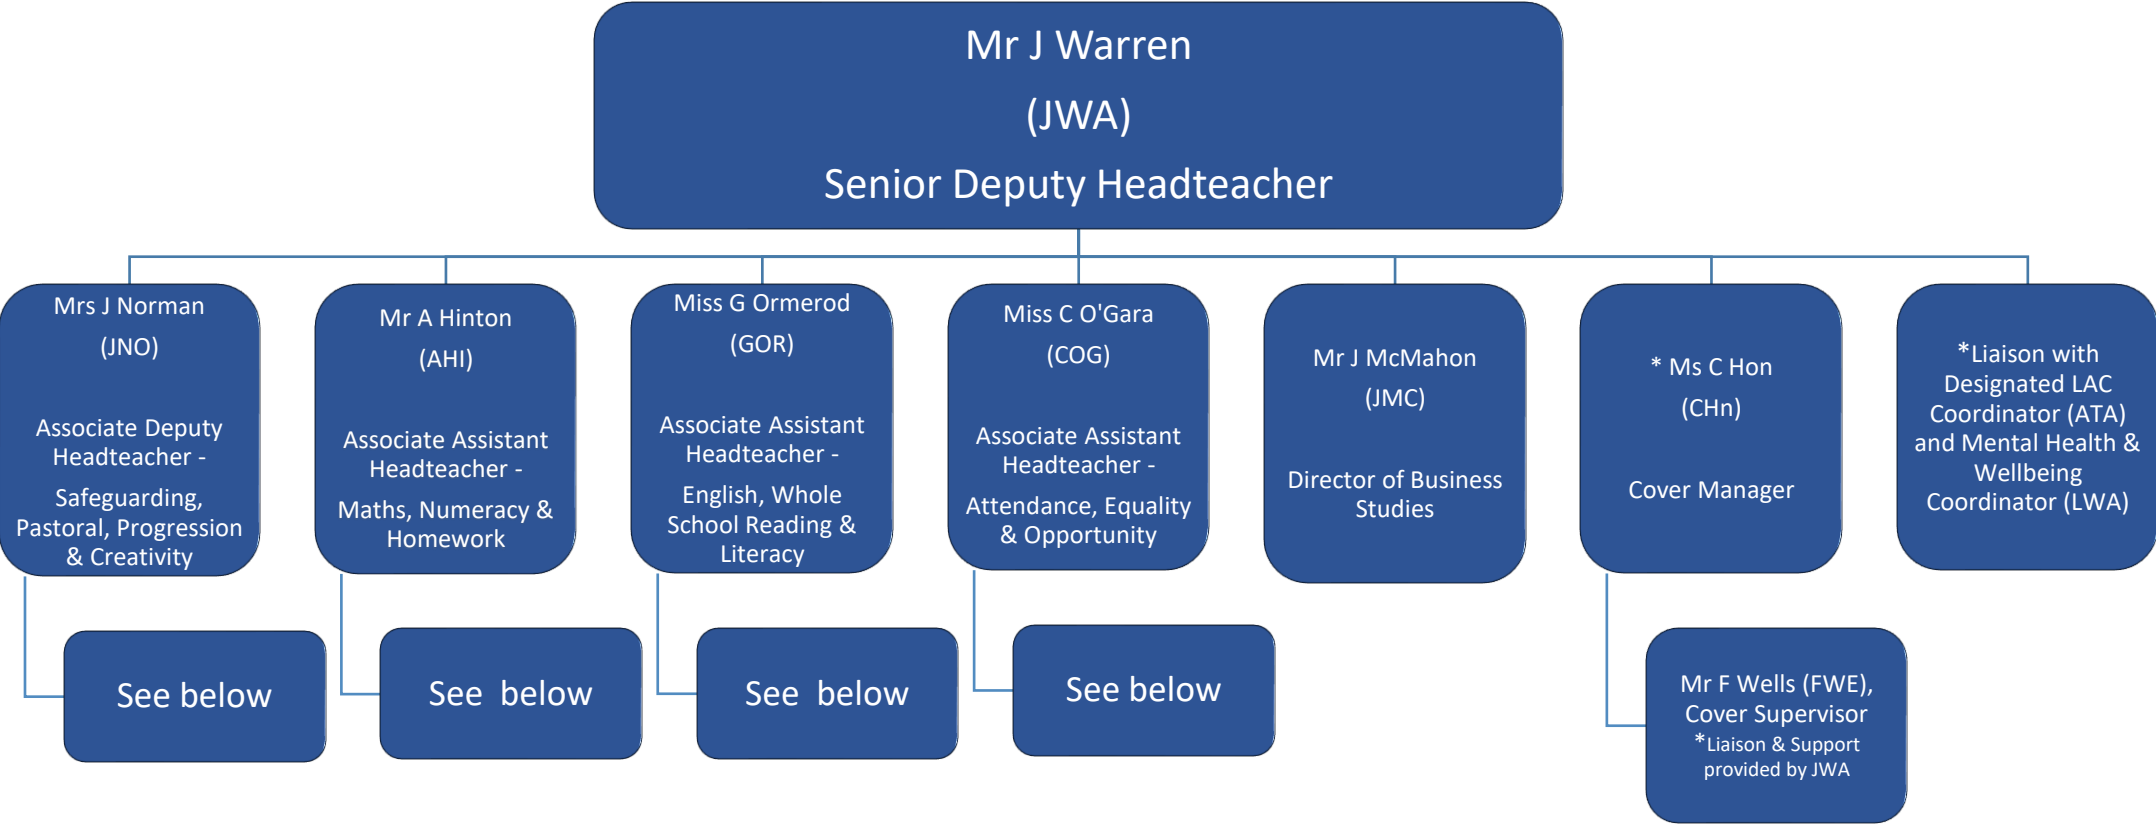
Mr J Warren
(JWA)
Senior Deputy Headteacher

Mrs J Norman
(JNO)
Associate Deputy Headteacher -
Safeguarding, Pastoral, Progression & Creativity

Mr A Hinton
(AHI)
Associate Assistant Headteacher -
Maths, Numeracy & Homework

Miss G Ormerod
(GOR)
Associate Assistant Headteacher -
English, Whole School Reading & Literacy

Miss C O'Gara
(COG)
Associate Assistant Headteacher -
Attendance, Equality & Opportunity

Mr J McMahon
(JMC)
Director of Business Studies

* Ms C Hon
(CHn)
Cover Manager

*Liaison with Designated LAC Coordinator (ATA) and Mental Health & Wellbeing Coordinator (LWA)

See below

See below

See below

See below

Mr F Wells (FWE), Cover Supervisor
*Liaison & Support provided by JWA